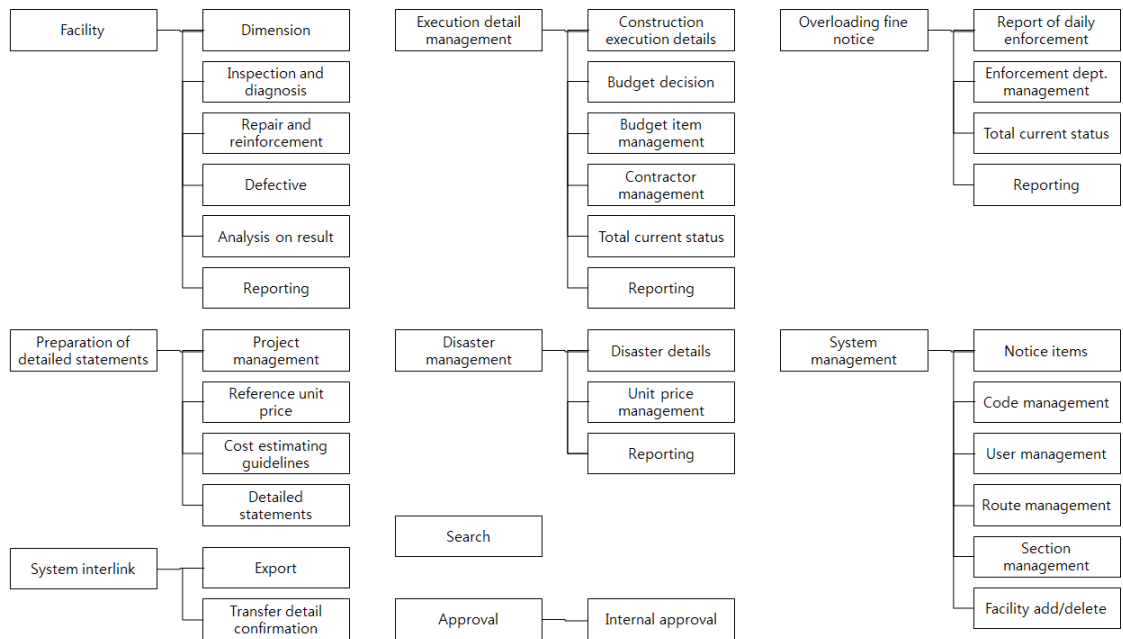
Facility
Dimension
Inspection and diagnosis
Repair and reinforcement
Defective
Analysis on result
Reporting

Execution detail management
Construction execution details
Budget decision
Budget item management
Contractor management
Total current status
Reporting

Overloading fine notice
Report of daily enforcement
Enforcement dept. management
Total current status
Reporting

Preparation of detailed statements
Project management
Reference unit price
Cost estimating guidelines
Detailed statements

Disaster management
Disaster details
Unit price management
Reporting

System management
Notice items
Code management
User management
Route management
Section management
Facility add/delete

System interlink
Export
Transfer detail confirmation

Search

Approval
Internal approval